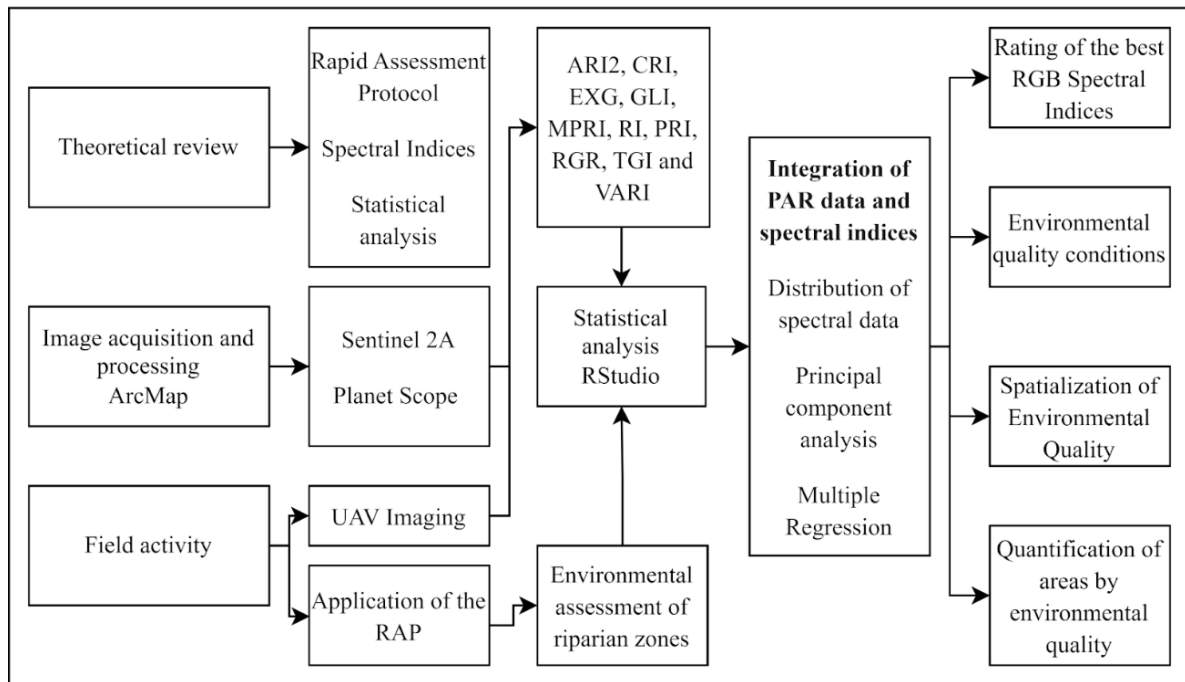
Theoretical review

Rapid Assessment Protocol

Spectral Indices

Statistical analysis

Image acquisition and processing ArcMap

Sentinel 2A

Planet Scope

Field activity

UAV Imaging

Application of the RAP

ARI2, CRI, EXG, GLI, MPRI, RI, PRI, RGR, TGI and VARI

Statistical analysis RStudio

Environmental assessment of riparian zones

**Integration of PAR data and spectral indices**

Distribution of spectral data

Principal component analysis

Multiple Regression

Rating of the best RGB Spectral Indices

Environmental quality conditions

Spatialization of Environmental Quality

Quantification of areas by environmental quality